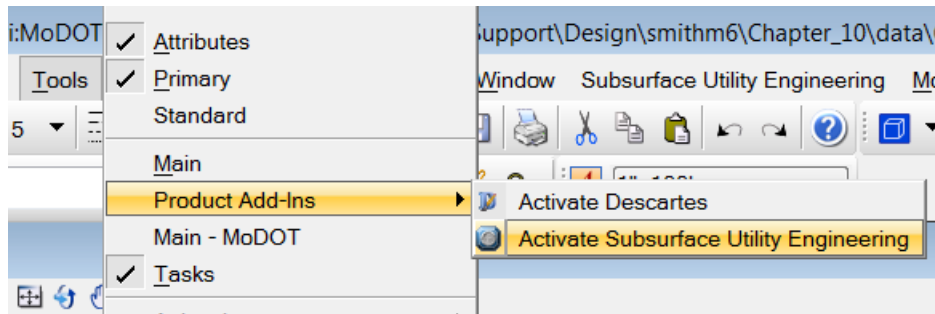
i:MoDOT
upport\Design\smithm6\Chapter_10\data\
Tools
Window Subsurface Utility Engineering Mo
5
Attributes
Primary
Standard
Main
Product Add-Ins
Main - MoDOT
Tasks
Activate Descartes
Activate Subsurface Utility Engineering